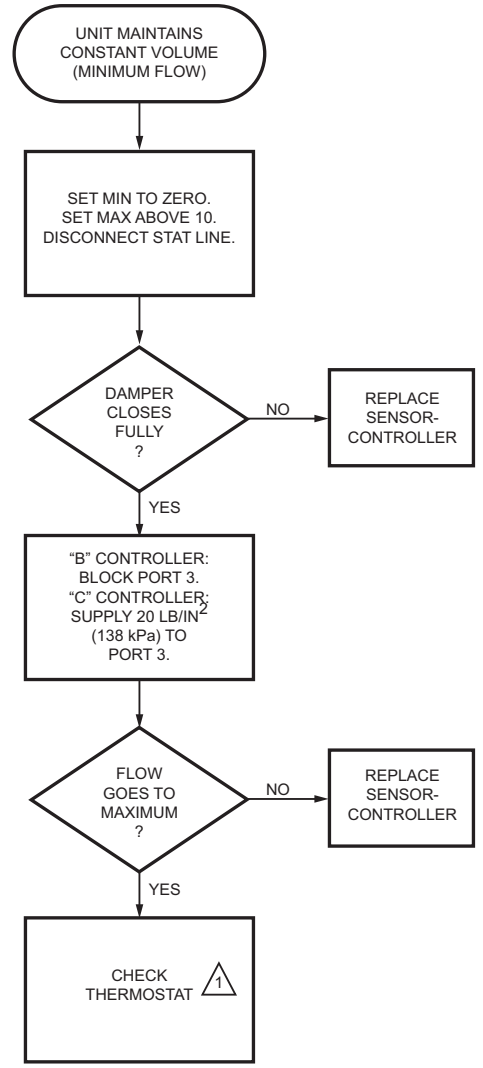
UNIT MAINTAINS CONSTANT VOLUME (MINIMUM FLOW)

SET MIN TO ZERO. SET MAX ABOVE 10. DISCONNECT STAT LINE.

DAMPER CLOSES FULLY ?

NO

REPLACE SENSOR-CONTROLLER

YES

"B" CONTROLLER: BLOCK PORT 3. "C" CONTROLLER: SUPPLY 20 LB/IN$^2$ (138 kPa) TO PORT 3.

FLOW GOES TO MAXIMUM ?

NO

REPLACE SENSOR-CONTROLLER

YES

CHECK THERMOSTAT 1